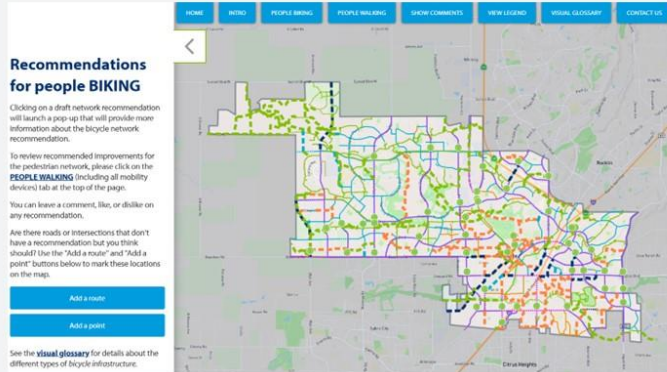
HOME INTRO PEOPLE BIKING PEOPLE WALKING SHOW COMMENTS VIEW LEGEND VISUAL GLOSSARY CONTACT US

Recommendations for people BIKING

Clicking on a draft network recommendation will launch a pop-up that will provide more information about the bicycle network recommendation.

To review recommended improvements for the pedestrian network, please click on the PEOPLE WALKING (including all mobility devices) tab at the top of the page.

You can leave a comment, like, or dislike on any recommendation.

Are there roads or intersections that don't have a recommendation but you think should? Use the "Add a route" and "Add a point" buttons below to mark these locations on the map.

Add a route

Add a point

See the visual glossary for details about the different types of bicycle infrastructure.

Citrus Heights